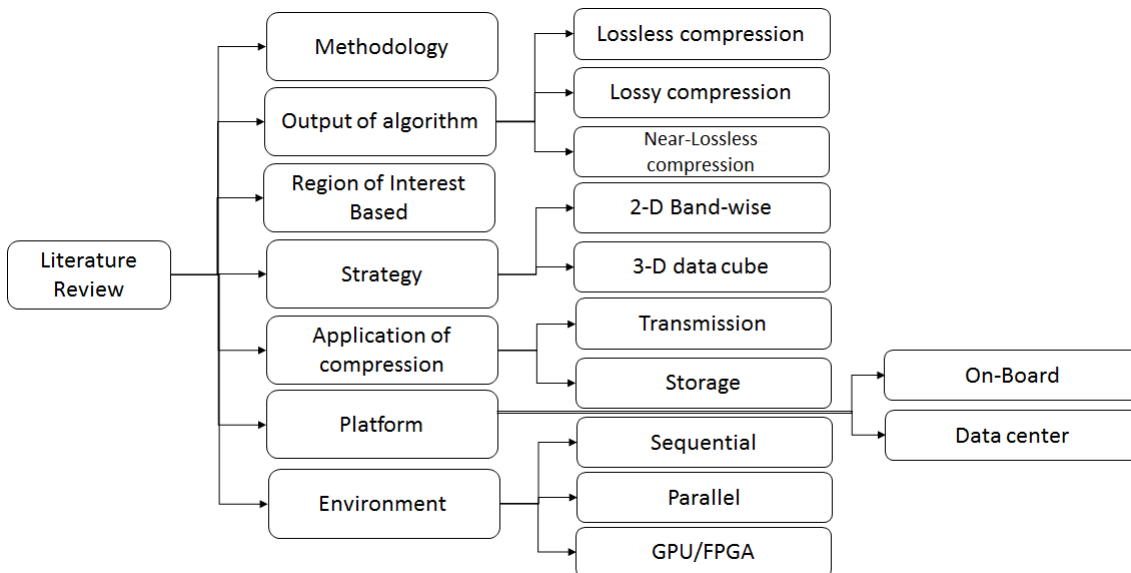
Literature Review

Methodology

Output of algorithm

Lossless compression

Lossy compression

Near-Lossless compression

Region of Interest Based

Strategy

2-D Band-wise

3-D data cube

Application of compression

Transmission

Storage

Platform

On-Board

Data center

Environment

Sequential

Parallel

GPU/FPGA